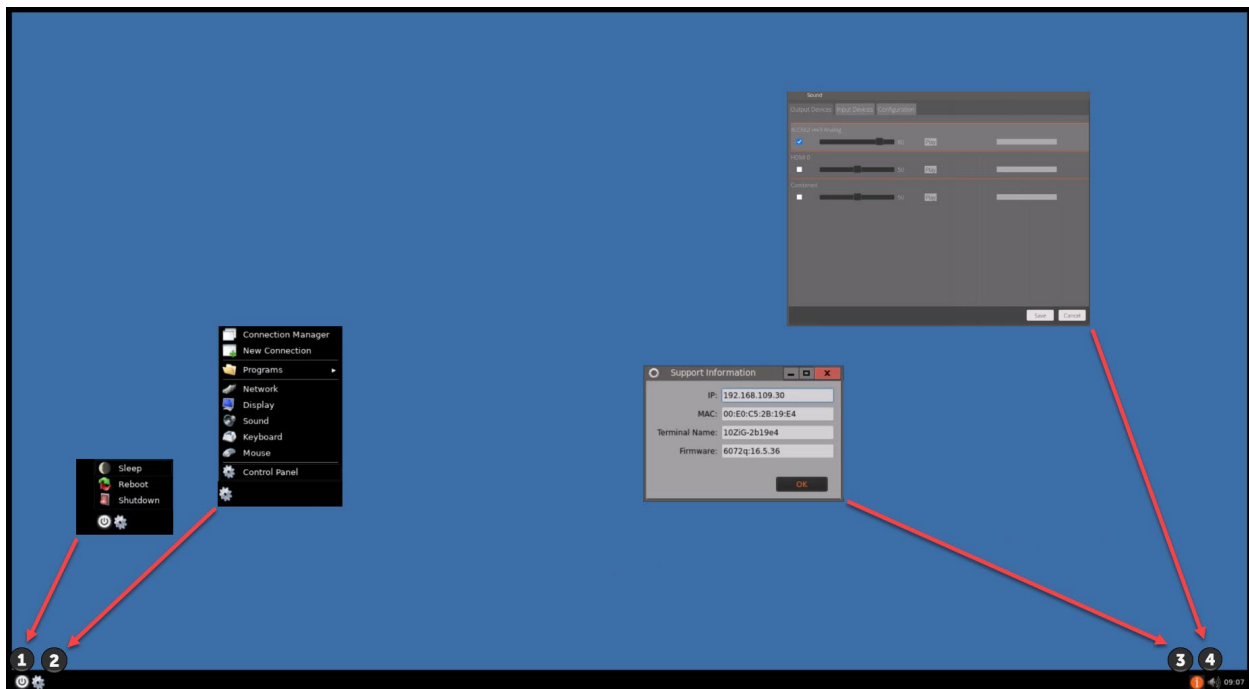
Sound

Output Devices | Input Devices | Configuration

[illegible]

HDMI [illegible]

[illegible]

Save | Cancel

Connection Manager
New Connection
Programs
Network
Display
Sound
Keyboard
Mouse
Control Panel

Sleep
Reboot
Shutdown

Support Information
IP: 192.168.109.30
MAC: 00:E0:C5:2B:19:E4
Terminal Name: 10ZiG-2b19e4
Firmware: 6072q:16.5.36
OK

1 2 3 4

09:07